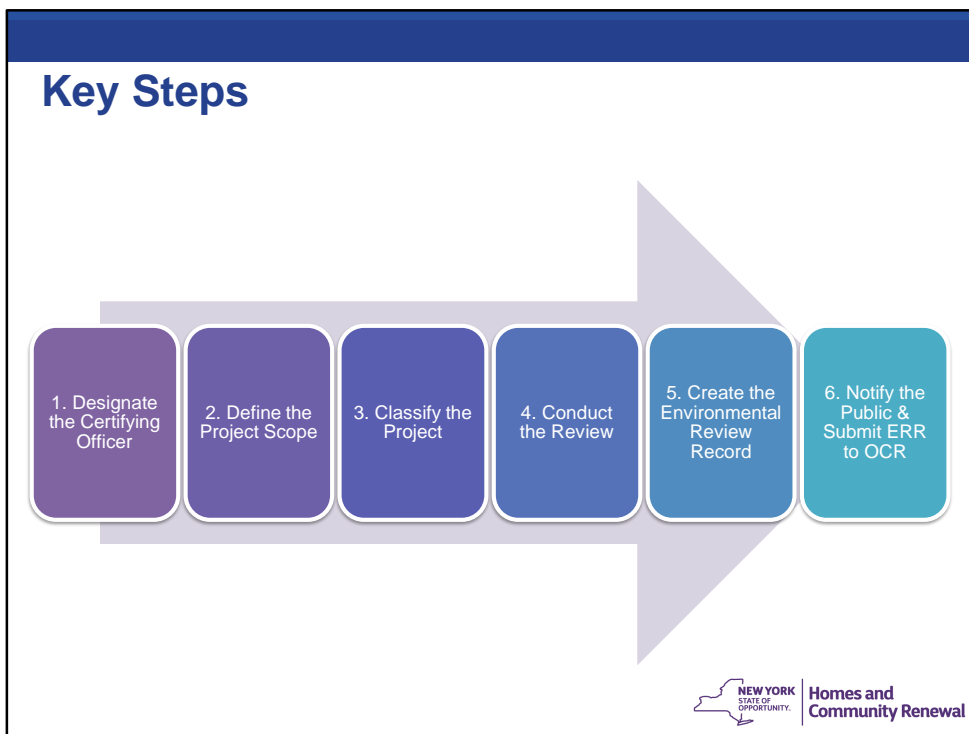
Key Steps

1. Designate the Certifying Officer

2. Define the Project Scope

3. Classify the Project

4. Conduct the Review

5. Create the Environmental Review Record

6. Notify the Public & Submit ERR to OCR

NEW YORK STATE OF OPPORTUNITY. Homes and Community Renewal